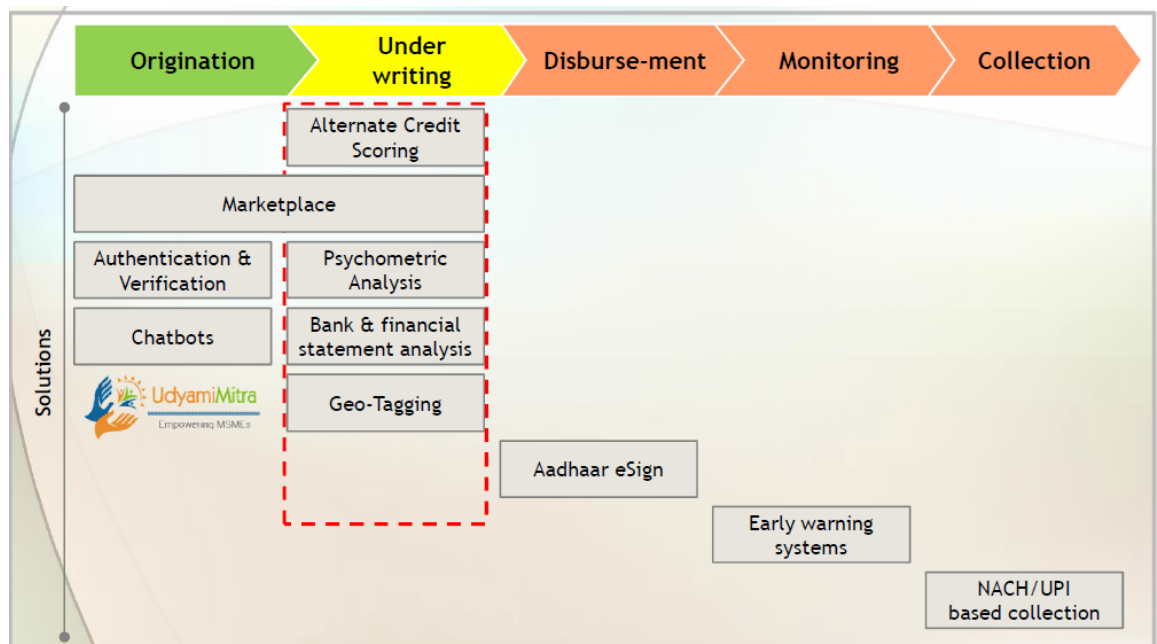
Origination

Under writing

Disburse-ment

Monitoring

Collection

Solutions

Alternate Credit Scoring

Marketplace

Authentication & Verification

Psychometric Analysis

Chatbots

Bank & financial statement analysis

UdyamiMitra
Empowering MSMEs

Geo-Tagging

Aadhaar eSign

Early warning systems

NACH/UPI based collection